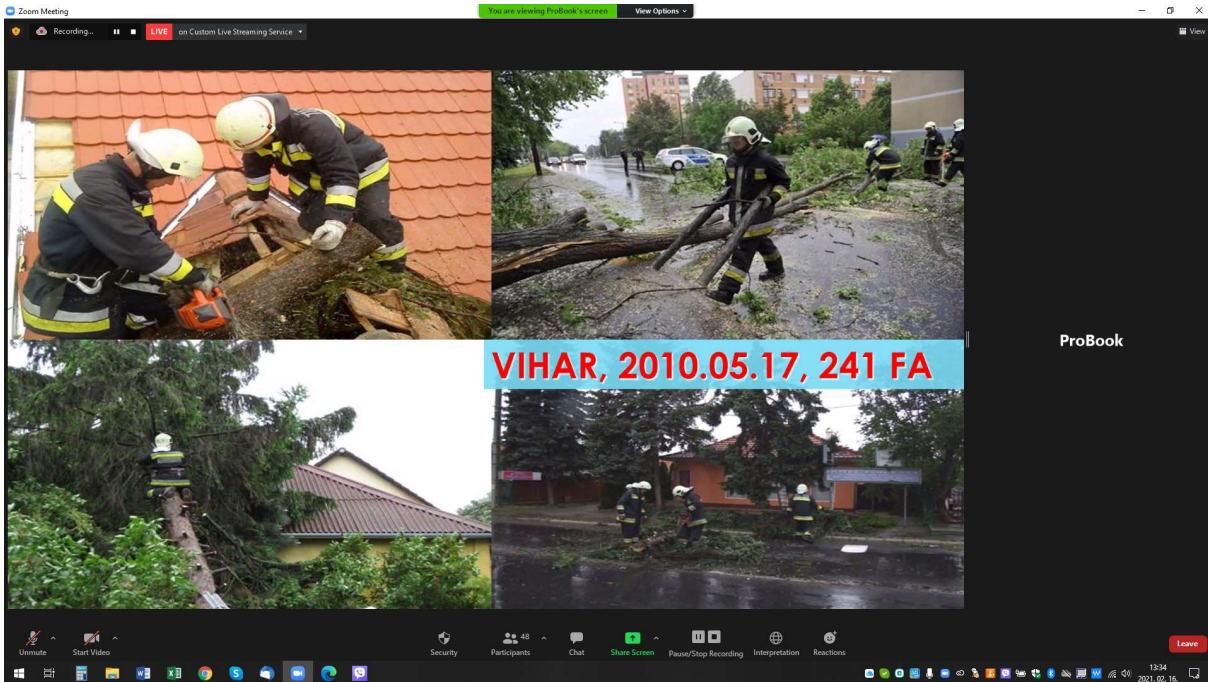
Zoom Meeting

You are viewing ProBook's screen

View Options

Recording...

LIVE

on Custom Live Streaming Service

View

VIHAR, 2010.05.17, 241 FA

ProBook

Unmute

Start Video

Security

48

Participants

Chat

Share Screen

Pause/Stop Recording

Interpretation

Reactions

Leave

13:34
2021. 02. 16.